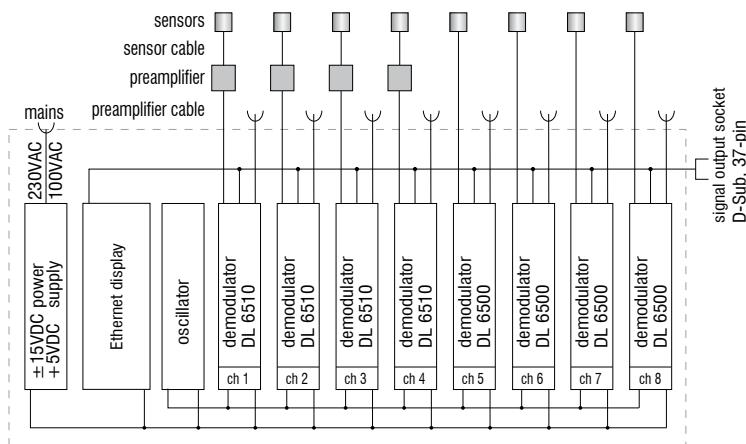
sensors
sensor cable
preamplifier
preamplifier cable
mains
230VAC
100VAC
±15VDC power
+5VDC supply
Ethernet display
oscillator
demodulator DL 6510
ch 1
demodulator DL 6510
ch 2
demodulator DL 6510
ch 3
demodulator DL 6510
ch 4
demodulator DL 6500
ch 5
demodulator DL 6500
ch 6
demodulator DL 6500
ch 7
demodulator DL 6500
ch 8
signal output socket
D-Sub. 37-pin